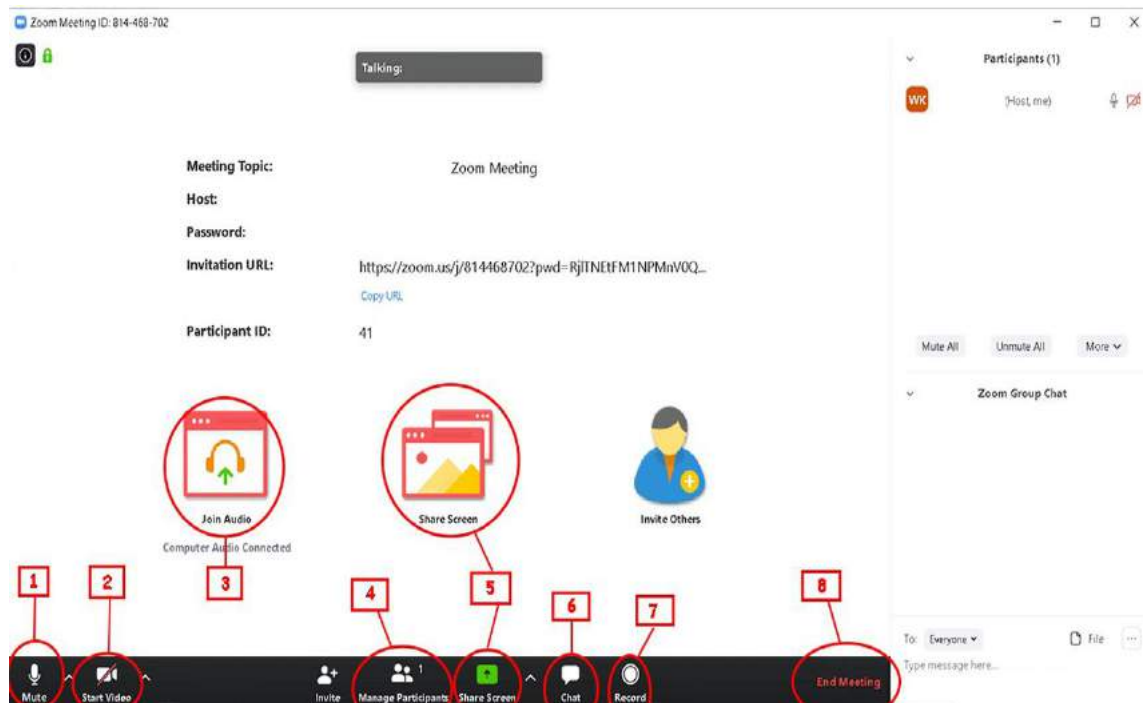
Zoom Meeting ID: 814-468-702

Talking:

Meeting Topic: Zoom Meeting

Host:

Password:

Invitation URL: https://zoom.us/j/814468702?pwd=RjlTNEtFM1NPMnV0Q...

Copy URL

Participant ID: 41

Join Audio

Computer Audio Connected

Share Screen

Invite Others

1 2 3 4 5 6 7 8

Mute

Start Video

Invite

Manage Participants 1

Share Screen

Chat

Record

End Meeting

Participants (1)

WK (Host, me)

Mute All

Unmute All

More

Zoom Group Chat

To: Everyone

File

Type message here...